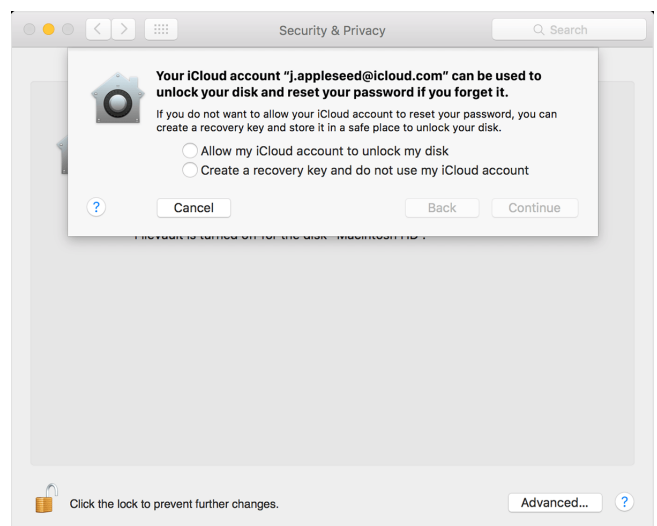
Security & Privacy

Search

Your iCloud account "j.appleseed@icloud.com" can be used to unlock your disk and reset your password if you forget it.

If you do not want to allow your iCloud account to reset your password, you can create a recovery key and store it in a safe place to unlock your disk.

Allow my iCloud account to unlock my disk

Create a recovery key and do not use my iCloud account

?

Cancel

Back

Continue

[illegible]

Click the lock to prevent further changes.

Advanced...

?